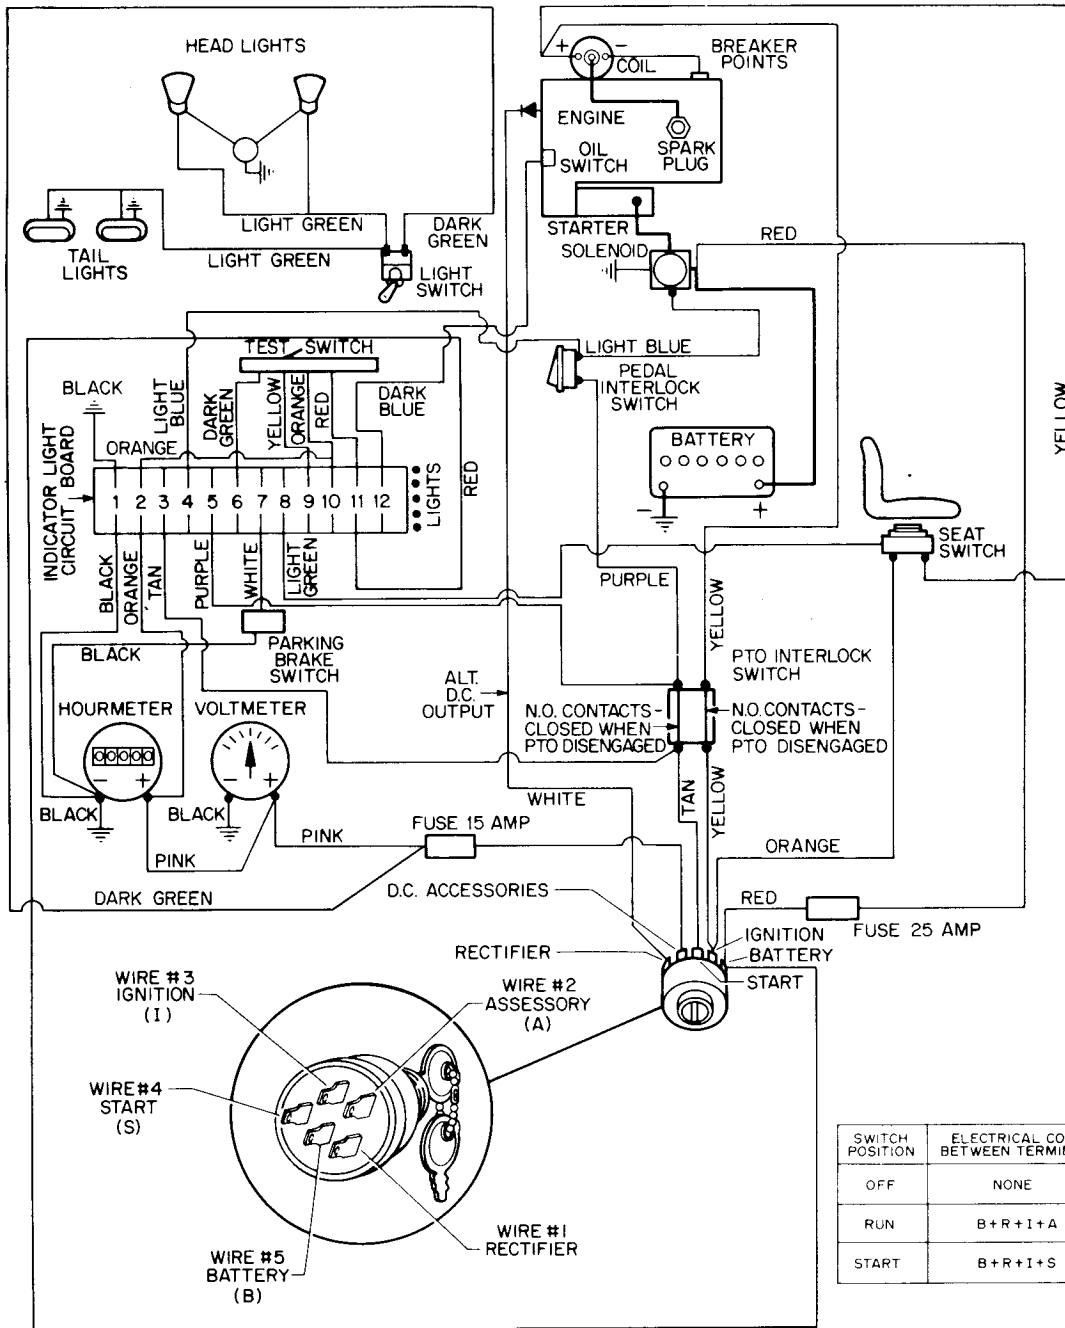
HEAD LIGHTS

TAIL LIGHTS

LIGHT GREEN

LIGHT GREEN

DARK GREEN

LIGHT SWITCH

+ − COIL

BREAKER POINTS

ENGINE

OIL SWITCH

SPARK PLUG

STARTER

SOLENOID

RED

TEST SWITCH

LIGHT BLUE

PEDAL INTERLOCK SWITCH

BLACK

LIGHT BLUE

DARK GREEN

YELLOW

ORANGE

RED

DARK BLUE

BATTERY

INDICATOR LIGHT CIRCUIT BOARD

ORANGE

1 2 3 4 5 6 7 8 9 10 11 12

LIGHTS

RED

− +

YELLOW

SEAT SWITCH

BLACK

ORANGE

TAN

PURPLE

WHITE

LIGHT GREEN

PURPLE

YELLOW

PARKING BRAKE SWITCH

BLACK

PTO INTERLOCK SWITCH

ALT. D.C. OUTPUT

HOURMETER

VOLTMETER

N.O. CONTACTS-CLOSED WHEN PTO DISENGAGED

N.O. CONTACTS-CLOSED WHEN PTO DISENGAGED

− +

TAN

YELLOW

BLACK

BLACK

WHITE

PINK

FUSE 15 AMP

PINK

ORANGE

DARK GREEN

D.C. ACCESSORIES

RED

FUSE 25 AMP

RECTIFIER

IGNITION

BATTERY

START

WIRE #3 IGNITION (I)

WIRE #2 ASSESSORY (A)

WIRE #4 START (S)

WIRE #1 RECTIFIER

WIRE #5 BATTERY (B)

| SWITCH POSITION | ELECTRICAL CO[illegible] BETWEEN TERMI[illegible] |
|---|---|
| OFF | NONE |
| RUN | B+R+I+A |
| START | B+R+I+S |